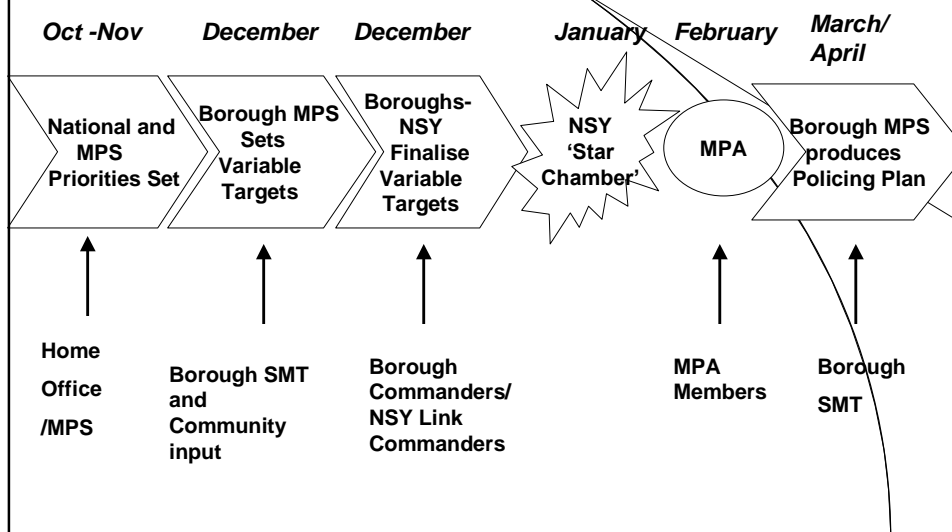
Oct -Nov

December

December

January

February

March/ April

National and MPS Priorities Set

Borough MPS Sets Variable Targets

Boroughs-NSY Finalise Variable Targets

NSY 'Star Chamber'

MPA

Borough MPS produces Policing Plan

Home Office /MPS

Borough SMT and Community input

Borough Commanders/ NSY Link Commanders

MPA Members

Borough SMT